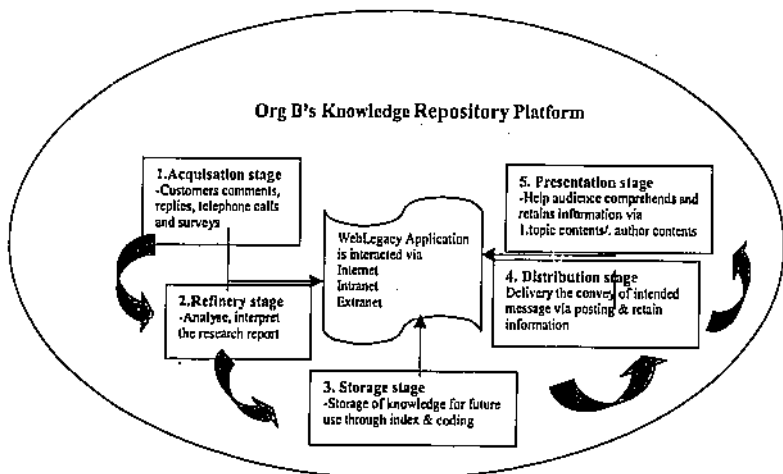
Org B's Knowledge Repository Platform

1.Acquisation stage
-Customers comments, replies, telephone calls and surveys

2.Refinery stage
-Analyse, interpret the research report

WebLegacy Application is interacted via
Internet
Intranet
Extranet

3. Storage stage
-Storage of knowledge for future use through index & coding

4. Distribution stage
Delivery the convey of intended message via posting & retain information

5. Presentation stage
-Help audience comprehends and retains information via
1.topic contents/. author contents